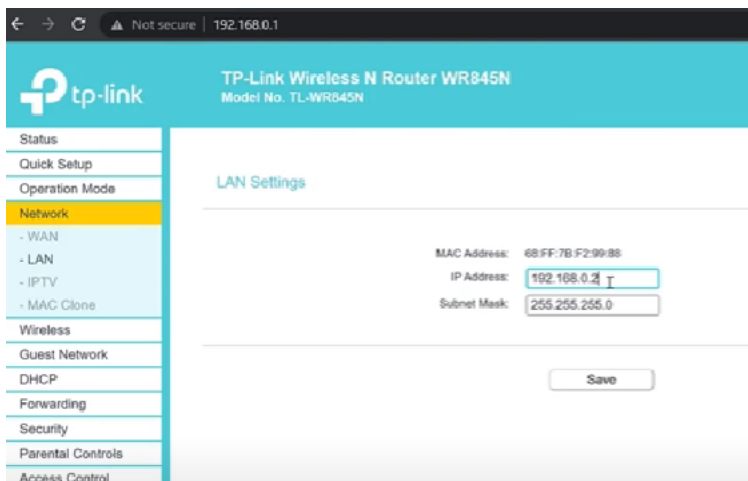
Not secure | 192.168.0.1

tp-link

TP-Link Wireless N Router WR845N
Model No. TL-WR845N

Status
Quick Setup
Operation Mode
Network
- WAN
- LAN
- IPTV
- MAC Clone
Wireless
Guest Network
DHCP
Forwarding
Security
Parental Controls
Access Control

LAN Settings

MAC Address: 68:FF:7B:F2:99:88
IP Address: 192.168.0.2
Subnet Mask: 255.255.255.0

Save